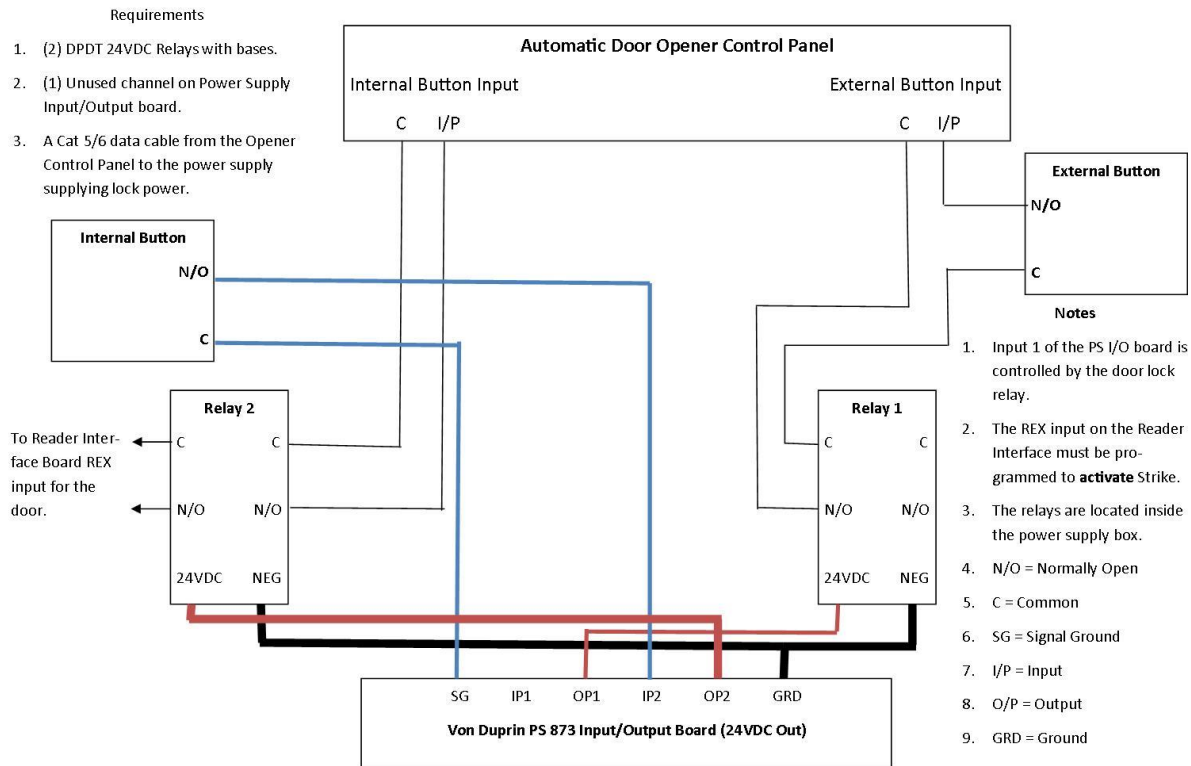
Requirements

1. (2) DPDT 24VDC Relays with bases.

2. (1) Unused channel on Power Supply Input/Output board.

3. A Cat 5/6 data cable from the Opener Control Panel to the power supply supplying lock power.

Automatic Door Opener Control Panel

Internal Button Input

C I/P

External Button Input

C I/P

External Button

N/O

C

Internal Button

N/O

C

Notes

1. Input 1 of the PS I/O board is controlled by the door lock relay.

2. The REX input on the Reader Interface must be programmed to **activate** Strike.

3. The relays are located inside the power supply box.

4. N/O = Normally Open

5. C = Common

6. SG = Signal Ground

7. I/P = Input

8. O/P = Output

9. GRD = Ground

Relay 2

To Reader Interface Board REX input for the door.

C C

N/O N/O

24VDC NEG

Relay 1

C C

N/O N/O

24VDC NEG

SG IP1 OP1 IP2 OP2 GRD

Von Duprin PS 873 Input/Output Board (24VDC Out)